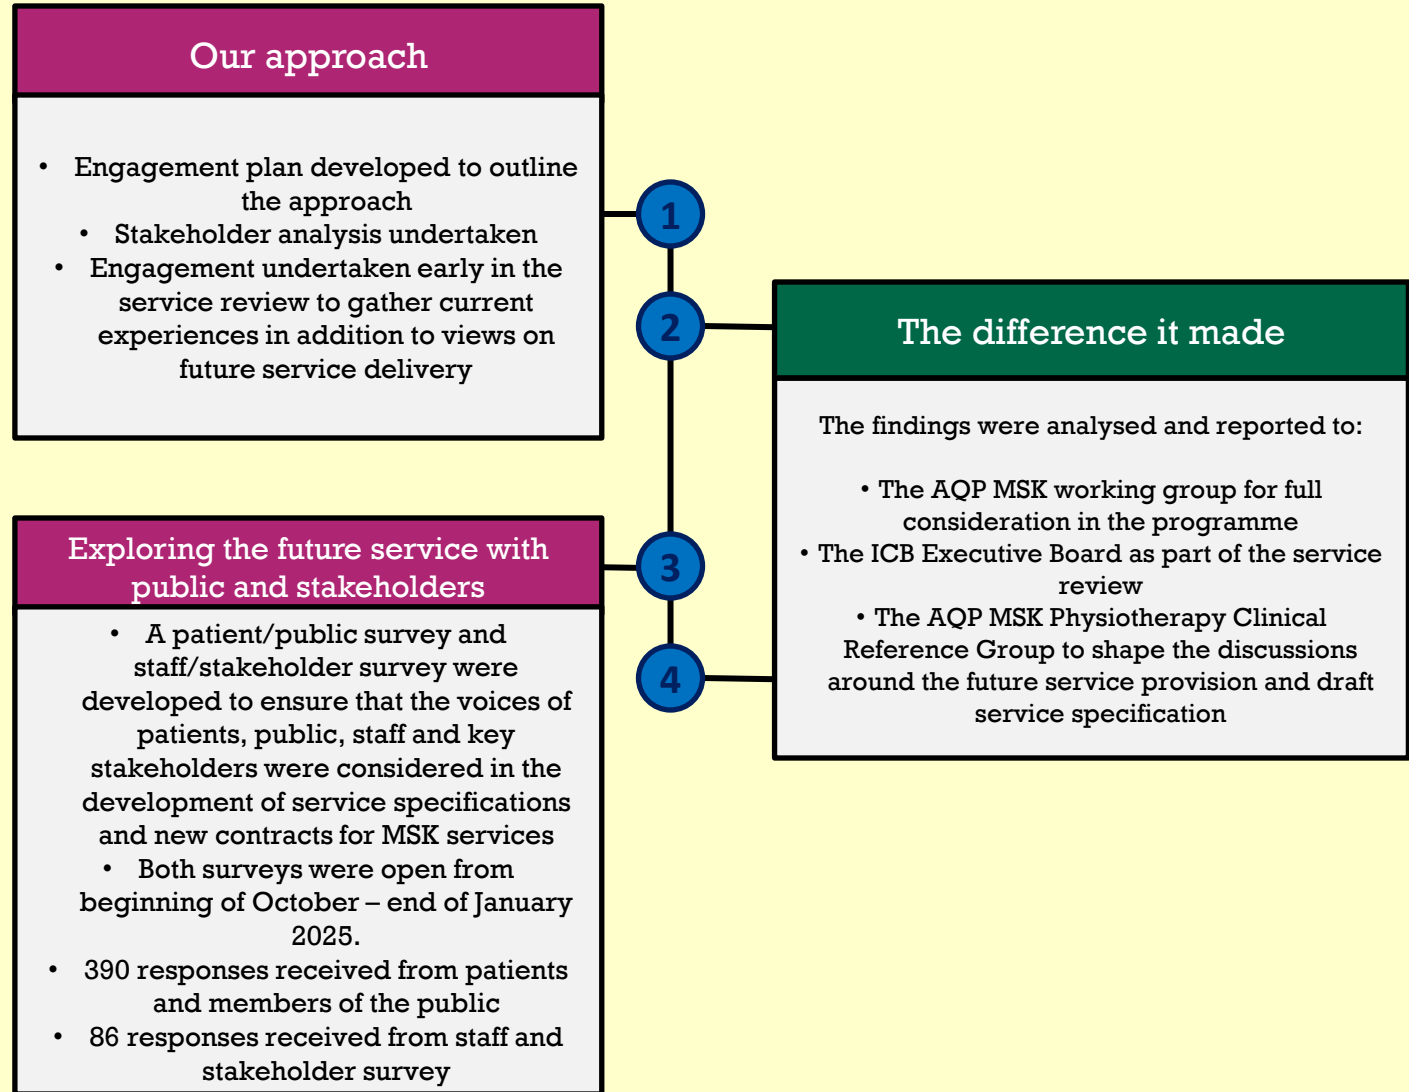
Our approach

• Engagement plan developed to outline the approach
• Stakeholder analysis undertaken
• Engagement undertaken early in the service review to gather current experiences in addition to views on future service delivery

1

2

The difference it made

The findings were analysed and reported to:

• The AQP MSK working group for full consideration in the programme
• The ICB Executive Board as part of the service review
• The AQP MSK Physiotherapy Clinical Reference Group to shape the discussions around the future service provision and draft service specification

Exploring the future service with public and stakeholders

3

4

• A patient/public survey and staff/stakeholder survey were developed to ensure that the voices of patients, public, staff and key stakeholders were considered in the development of service specifications and new contracts for MSK services
• Both surveys were open from beginning of October – end of January 2025.
• 390 responses received from patients and members of the public
• 86 responses received from staff and stakeholder survey